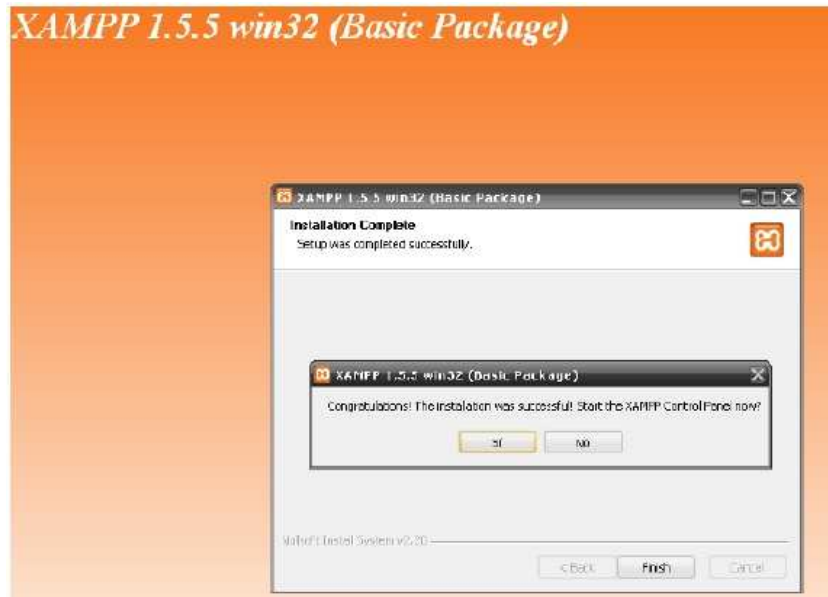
XAMPP 1.5.5 win32 (Basic Package)

XAMPP 1.5.5 win32 (Basic Package)

Installation Complete

Setup was completed successfully.

XAMPP 1.5.5 win32 (Basic Package)

Congratulations! The installation was successful! Start the XAMPP Control Panel now?

Sí

No

Nullsoft Install System v2.20

< Back

Finish

Cancel